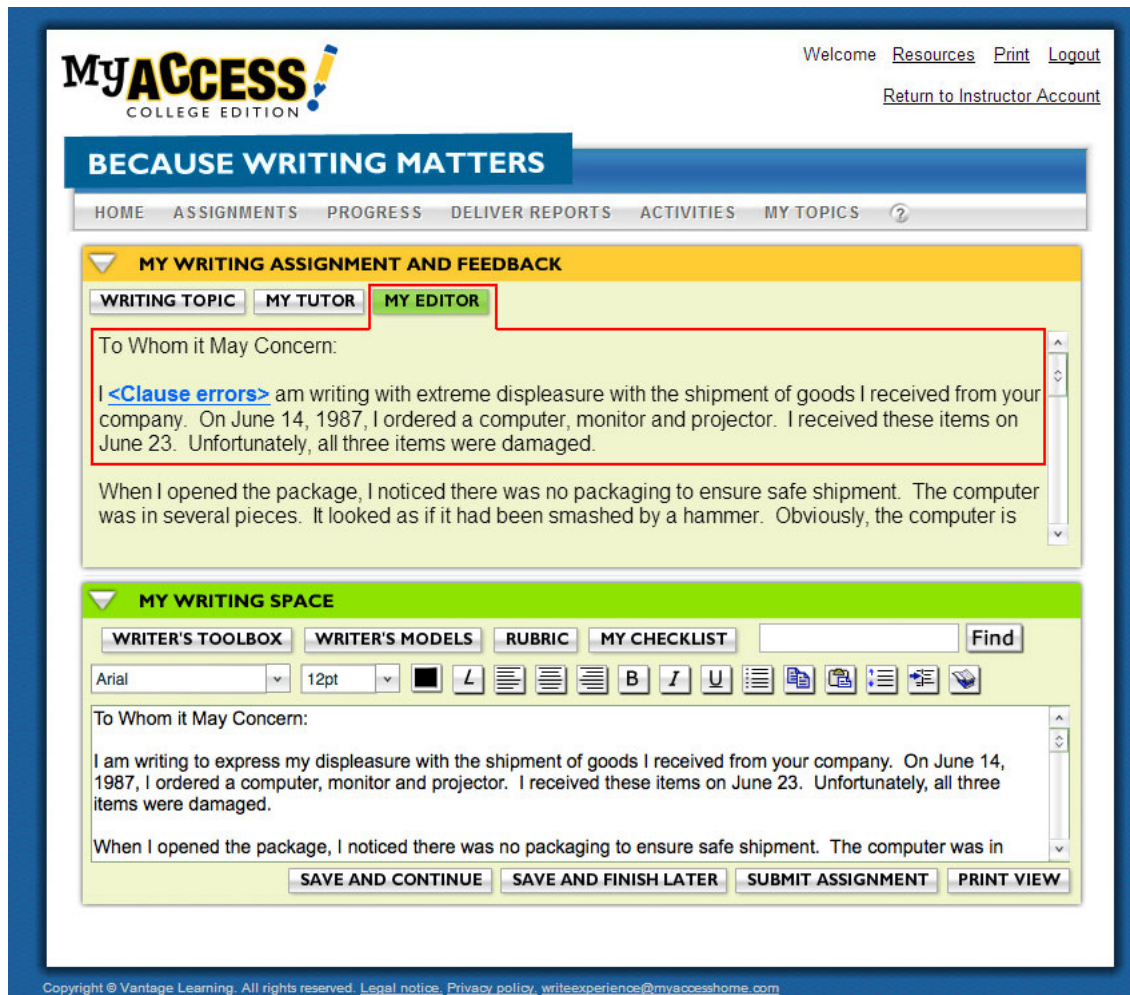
MyACCESS!
COLLEGE EDITION

Welcome Resources Print Logout

Return to Instructor Account

BECAUSE WRITING MATTERS

HOME ASSIGNMENTS PROGRESS DELIVER REPORTS ACTIVITIES MY TOPICS ?

MY WRITING ASSIGNMENT AND FEEDBACK

WRITING TOPIC MY TUTOR MY EDITOR

To Whom it May Concern:

I <Clause errors> am writing with extreme displeasure with the shipment of goods I received from your company. On June 14, 1987, I ordered a computer, monitor and projector. I received these items on June 23. Unfortunately, all three items were damaged.

When I opened the package, I noticed there was no packaging to ensure safe shipment. The computer was in several pieces. It looked as if it had been smashed by a hammer. Obviously, the computer is

MY WRITING SPACE

WRITER'S TOOLBOX WRITER'S MODELS RUBRIC MY CHECKLIST Find

Arial 12pt

To Whom it May Concern:

I am writing to express my displeasure with the shipment of goods I received from your company. On June 14, 1987, I ordered a computer, monitor and projector. I received these items on June 23. Unfortunately, all three items were damaged.

When I opened the package, I noticed there was no packaging to ensure safe shipment. The computer was in

SAVE AND CONTINUE SAVE AND FINISH LATER SUBMIT ASSIGNMENT PRINT VIEW

Copyright © Vantage Learning. All rights reserved. Legal notice, Privacy policy, writeexperience@myaccesshome.com